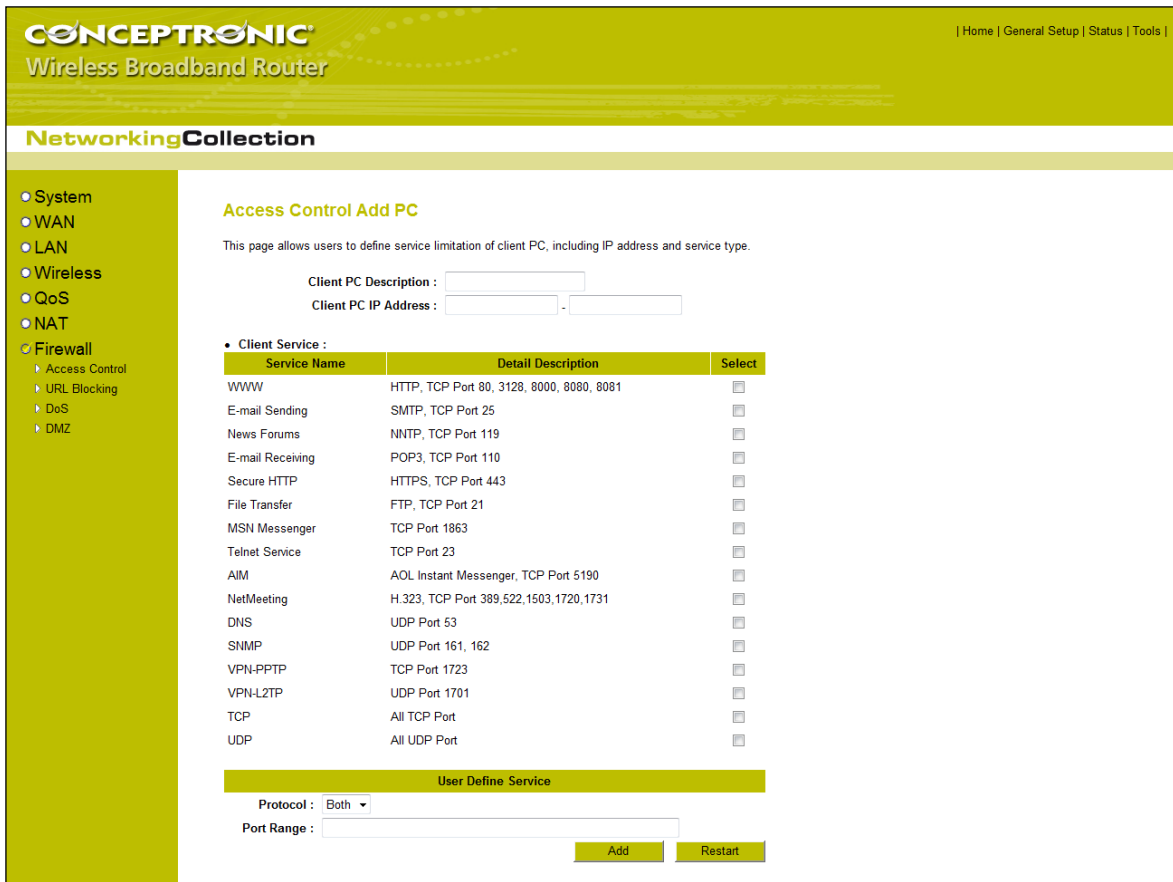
CONCEPTRONIC®
Wireless Broadband Router

| Home | General Setup | Status | Tools |

NetworkingCollection

System
WAN
LAN
Wireless
QoS
NAT
Firewall
Access Control
URL Blocking
DoS
DMZ

Access Control Add PC

This page allows users to define service limitation of client PC, including IP address and service type.

Client PC Description :
Client PC IP Address : -

• Client Service :

| Service Name | Detail Description | Select |
|---|---|---|
| WWW | HTTP, TCP Port 80, 3128, 8000, 8080, 8081 | |
| E-mail Sending | SMTP, TCP Port 25 | |
| News Forums | NNTP, TCP Port 119 | |
| E-mail Receiving | POP3, TCP Port 110 | |
| Secure HTTP | HTTPS, TCP Port 443 | |
| File Transfer | FTP, TCP Port 21 | |
| MSN Messenger | TCP Port 1863 | |
| Telnet Service | TCP Port 23 | |
| AIM | AOL Instant Messenger, TCP Port 5190 | |
| NetMeeting | H.323, TCP Port 389,522,1503,1720,1731 | |
| DNS | UDP Port 53 | |
| SNMP | UDP Port 161, 162 | |
| VPN-PPTP | TCP Port 1723 | |
| VPN-L2TP | UDP Port 1701 | |
| TCP | All TCP Port | |
| UDP | All UDP Port | |

User Define Service

Protocol : Both
Port Range :

Add Restart